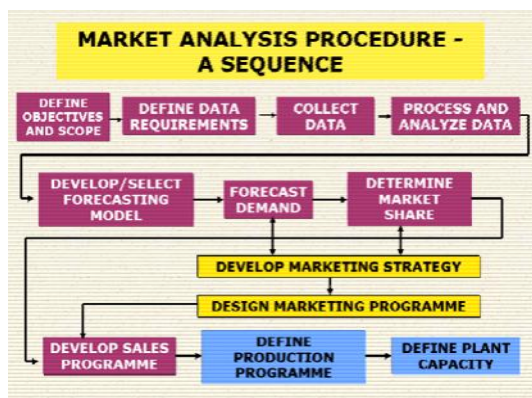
MARKET ANALYSIS PROCEDURE - A SEQUENCE

DEFINE OBJECTIVES AND SCOPE

DEFINE DATA REQUIREMENTS

COLLECT DATA

PROCESS AND ANALYZE DATA

DEVELOP/SELECT FORECASTING MODEL

FORECAST DEMAND

DETERMINE MARKET SHARE

DEVELOP MARKETING STRATEGY

DESIGN MARKETING PROGRAMME

DEVELOP SALES PROGRAMME

DEFINE PRODUCTION PROGRAMME

DEFINE PLANT CAPACITY